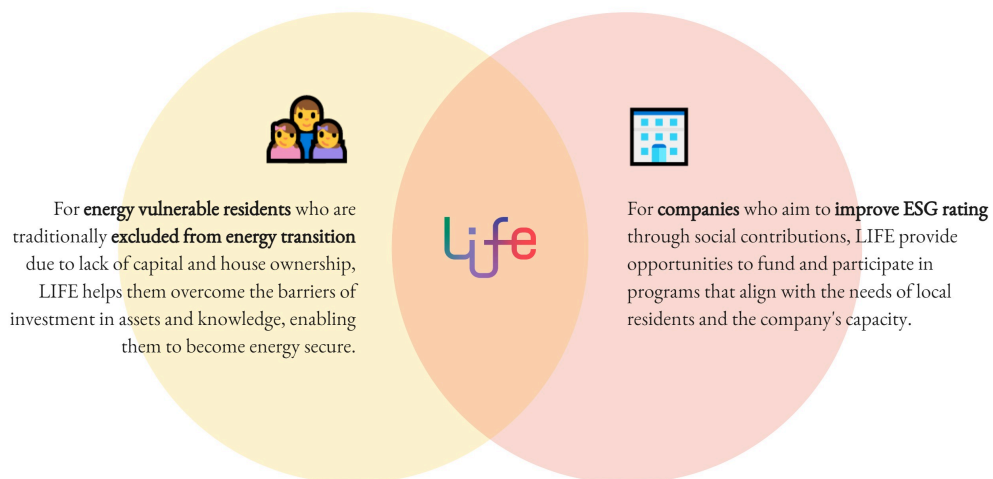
For energy vulnerable residents who are traditionally excluded from energy transition due to lack of capital and house ownership, LIFE helps them overcome the barriers of investment in assets and knowledge, enabling them to become energy secure.

LIFE

For companies who aim to improve ESG rating through social contributions, LIFE provide opportunities to fund and participate in programs that align with the needs of local residents and the company's capacity.